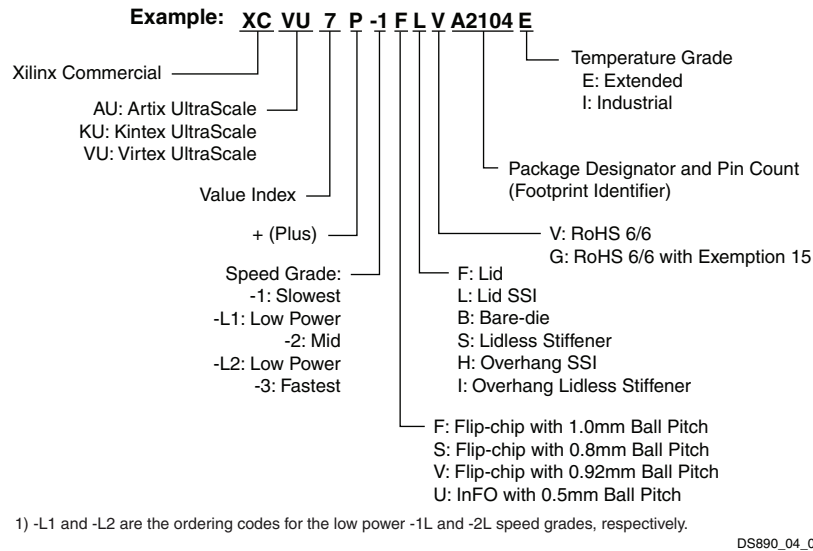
Example: XC VU 7 P -1 F L V A2104 E

Temperature Grade
E: Extended
I: Industrial

Xilinx Commercial

AU: Artix UltraScale
KU: Kintex UltraScale
VU: Virtex UltraScale

Package Designator and Pin Count
(Footprint Identifier)

Value Index

+ (Plus)

V: RoHS 6/6
G: RoHS 6/6 with Exemption 15

Speed Grade:
-1: Slowest
-L1: Low Power
-2: Mid
-L2: Low Power
-3: Fastest

F: Lid
L: Lid SSI
B: Bare-die
S: Lidless Stiffener
H: Overhang SSI
I: Overhang Lidless Stiffener

F: Flip-chip with 1.0mm Ball Pitch
S: Flip-chip with 0.8mm Ball Pitch
V: Flip-chip with 0.92mm Ball Pitch
U: InFO with 0.5mm Ball Pitch

1) -L1 and -L2 are the ordering codes for the low power -1L and -2L speed grades, respectively.

DS890_04_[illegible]